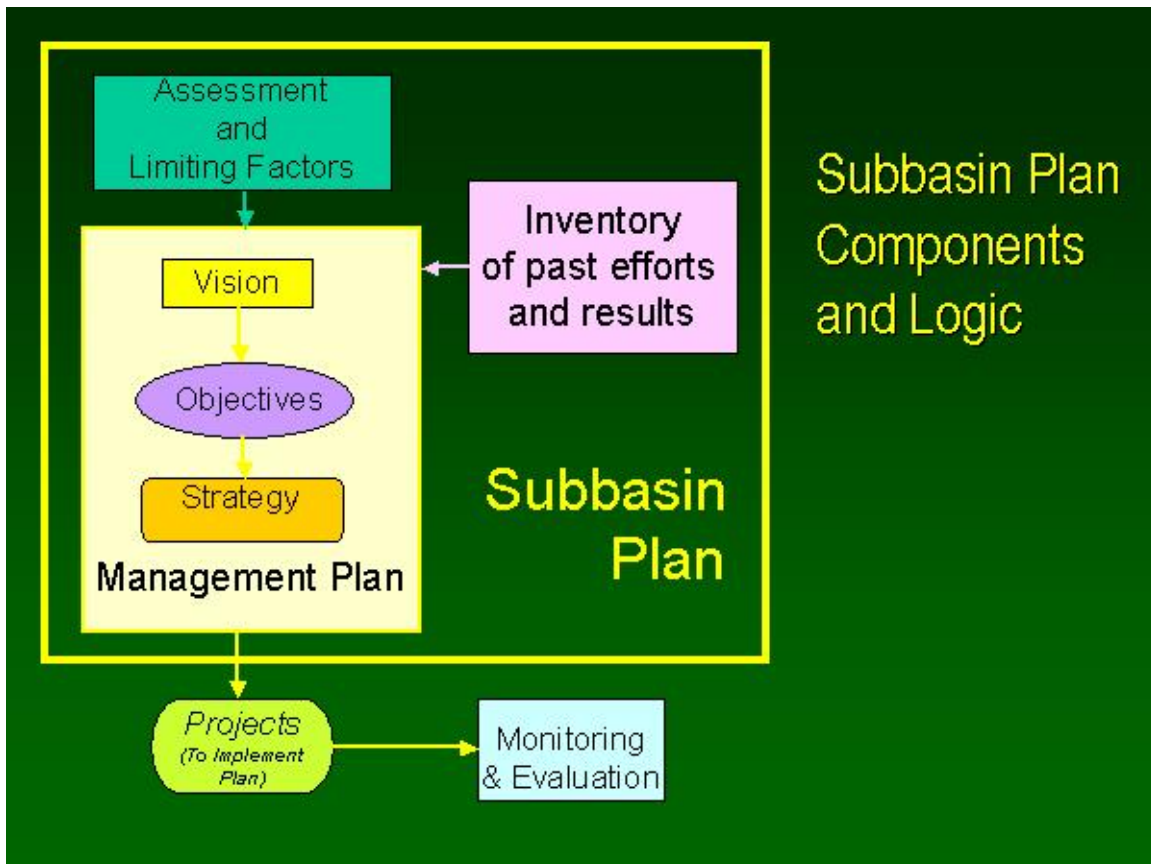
Assessment and Limiting Factors

Inventory of past efforts and results

Vision

Objectives

Strategy

Management Plan

Subbasin Plan

Subbasin Plan Components and Logic

Projects (To Implement Plan)

Monitoring & Evaluation